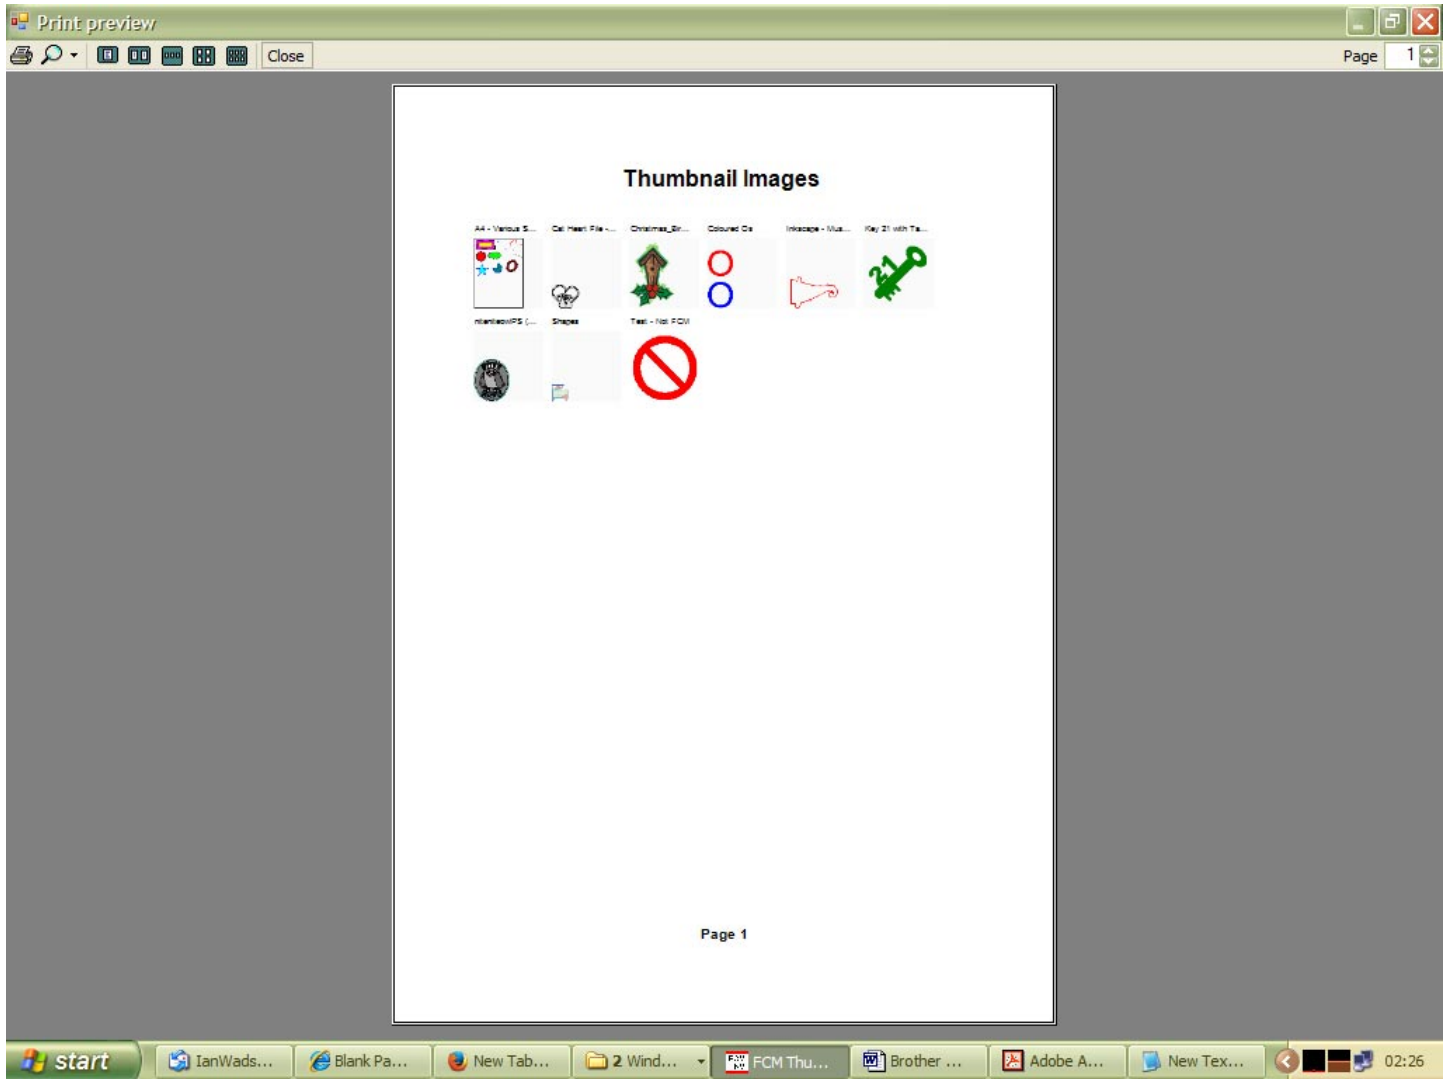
Print preview

Close

Page 1

Thumbnail Images

A4 - Various S...

Cat Heart File -...

Christmas_Br...

Coloured Os

Inkscape - Mus...

Key 21 with Ta...

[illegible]

Shapes

Test - Not FCM

Page 1

start

IanWads...

Blank Pa...

New Tab...

2 Wind...

FCM Thu...

Brother ...

Adobe A...

New Tex...

02:26